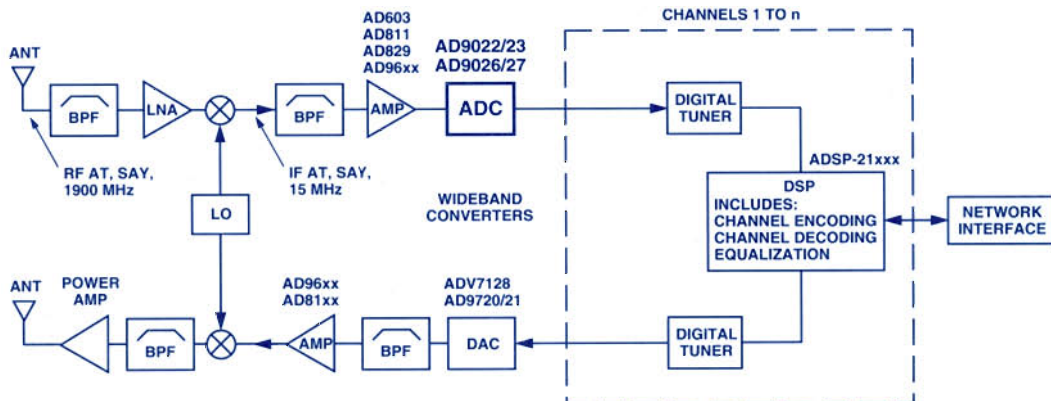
ANT

BPF

LNA

RF AT, SAY, 1900 MHz

BPF

IF AT, SAY, 15 MHz

AD603
AD811
AD829
AD96xx

AMP

AD9022/23
AD9026/27

ADC

CHANNELS 1 TO n

DIGITAL TUNER

ADSP-21xxx

DSP
INCLUDES:
CHANNEL ENCODING
CHANNEL DECODING
EQUALIZATION

NETWORK INTERFACE

LO

WIDEBAND CONVERTERS

ANT

POWER AMP

BPF

AD96xx
AD81xx

AMP

BPF

ADV7128
AD9720/21

DAC

DIGITAL TUNER